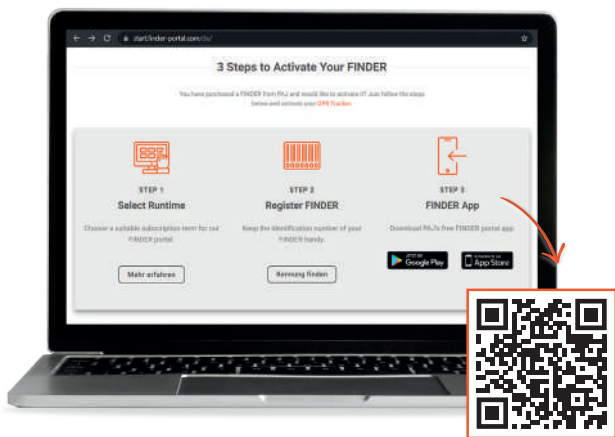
start.finder-portal.com/de/

3 Steps to Activate Your FINDER

You have purchased a FINDER from PAJ and would like to activate it? Just follow the steps below and activate your GPS Tracker.

STEP 1
Select Runtime
Choose a suitable subscription term for our FINDER portal.
Mehr erfahren

STEP 2
Register FINDER
Keep the identification number of your FINDER handy.
Kennung finden

STEP 3
FINDER App
Download PAJ's free FINDER portal app.
GET IT ON Google Play
Download on the App Store